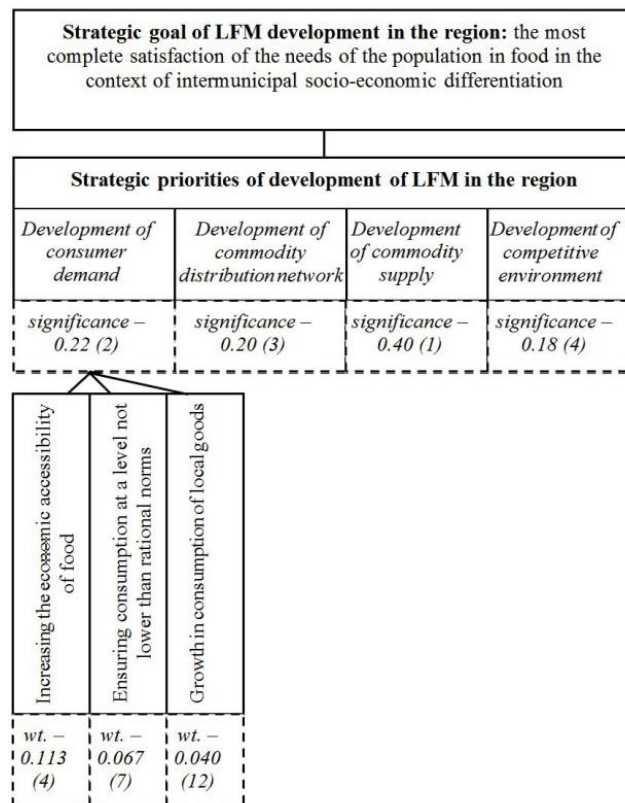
**Strategic goal of LFM development in the region:** the most complete satisfaction of the needs of the population in food in the context of intermunicipal socio-economic differentiation

**Strategic priorities of development of LFM in the region**

| *Development of consumer demand* | *Development of commodity distribution network* | *Development of commodity supply* | *Development of competitive environment* |
|---|---|---|---|
| *significance – 0.22 (2)* | *significance – 0.20 (3)* | *significance – 0.40 (1)* | *significance – 0.18 (4)* |

| Increasing the economic accessibility of food | Ensuring consumption at a level not lower than rational norms | Growth in consumption of local goods |
|---|---|---|
| *wt. – 0.113 (4)* | *wt. – 0.067 (7)* | *wt. – 0.040 (12)* |